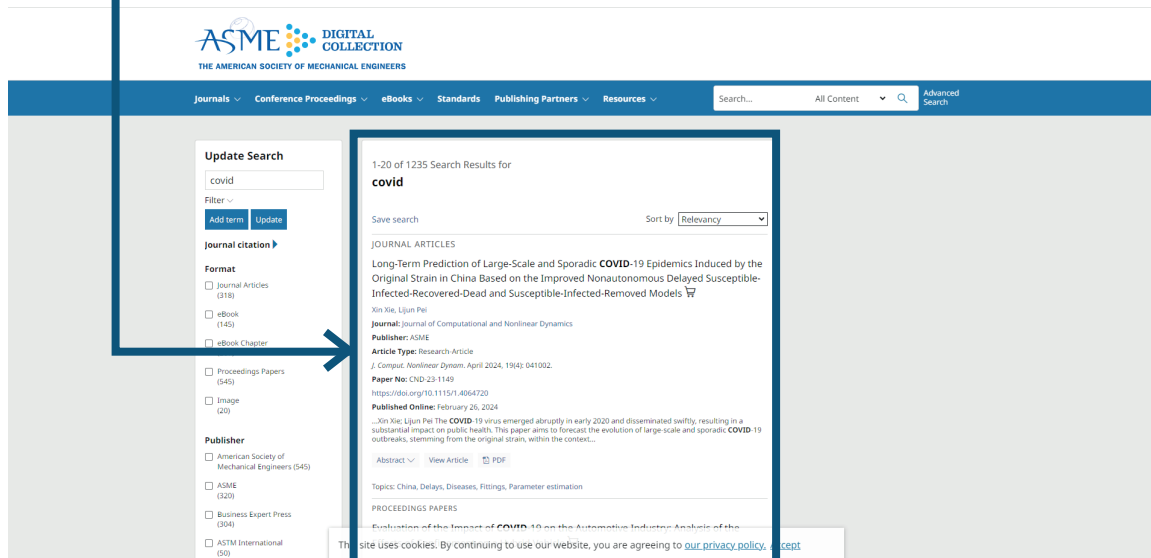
ASME DIGITAL COLLECTION
THE AMERICAN SOCIETY OF MECHANICAL ENGINEERS

Journals ∨ Conference Proceedings ∨ eBooks ∨ Standards Publishing Partners ∨ Resources ∨ Search... All Content Advanced Search

Update Search
covid
Filter
Add term Update
Journal citation
Format
Journal Articles (318)
eBook (145)
eBook Chapter
Proceedings Papers (545)
Image (20)
Publisher
American Society of Mechanical Engineers (545)
ASME (320)
Business Expert Press (304)
ASTM International (50)

1-20 of 1235 Search Results for
covid
Save search
Sort by Relevancy
JOURNAL ARTICLES
Long-Term Prediction of Large-Scale and Sporadic COVID-19 Epidemics Induced by the Original Strain in China Based on the Improved Nonautonomous Delayed Susceptible-Infected-Recovered-Dead and Susceptible-Infected-Removed Models
Xin Xie, Lijun Pei
Journal: Journal of Computational and Nonlinear Dynamics
Publisher: ASME
Article Type: Research Article
J. Comput. Nonlinear Dynam. April 2024, 19(4): 041002.
Paper No: CND-23-1149
https://doi.org/10.1115/1.4064720
Published Online: February 26, 2024
...Xin Xie; Lijun Pei The COVID-19 virus emerged abruptly in early 2020 and disseminated swiftly, resulting in a substantial impact on public health. This paper aims to forecast the evolution of large-scale and sporadic COVID-19 outbreaks, stemming from the original strain, within the context...
Abstract View Article PDF
Topics: China, Delays, Diseases, Fittings, Parameter estimation
PROCEEDINGS PAPERS
Evaluation of the Impact of COVID-19 on the Automotive Industry Analysis of the
This site uses cookies. By continuing to use our website, you are agreeing to our privacy policy. Accept